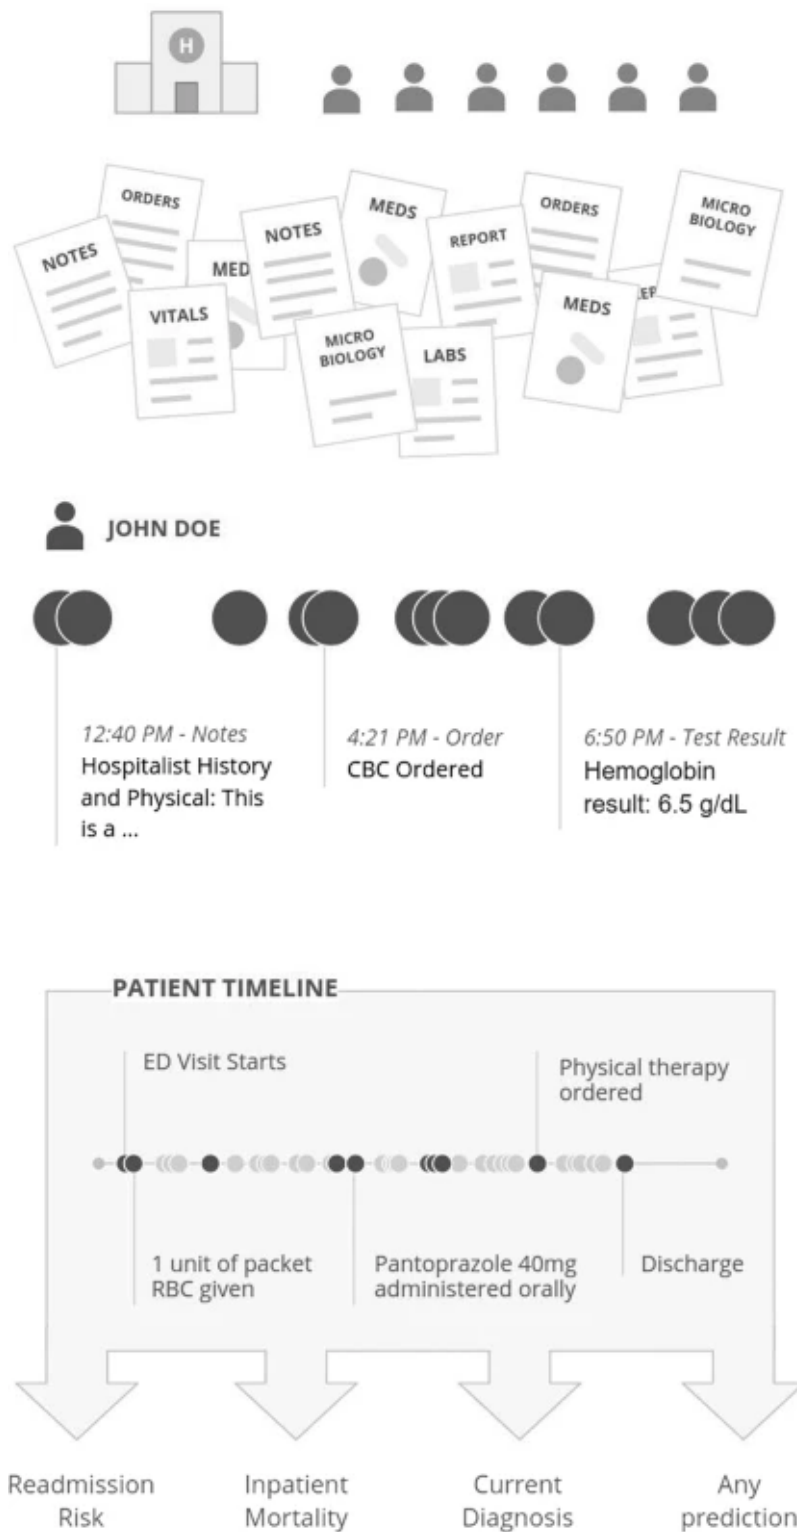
H

ORDERS
NOTES
MED
NOTES
MEDS
ORDERS
MICRO BIOLOGY
VITALS
REPORT
MICRO BIOLOGY
LABS
MEDS
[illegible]EF

JOHN DOE

12:40 PM - Notes
Hospitalist History and Physical: This is a ...

4:21 PM - Order
CBC Ordered

6:50 PM - Test Result
Hemoglobin result: 6.5 g/dL

PATIENT TIMELINE

ED Visit Starts

Physical therapy ordered

1 unit of packet RBC given

Pantoprazole 40mg administered orally

Discharge

Readmission Risk

Inpatient Mortality

Current Diagnosis

Any prediction